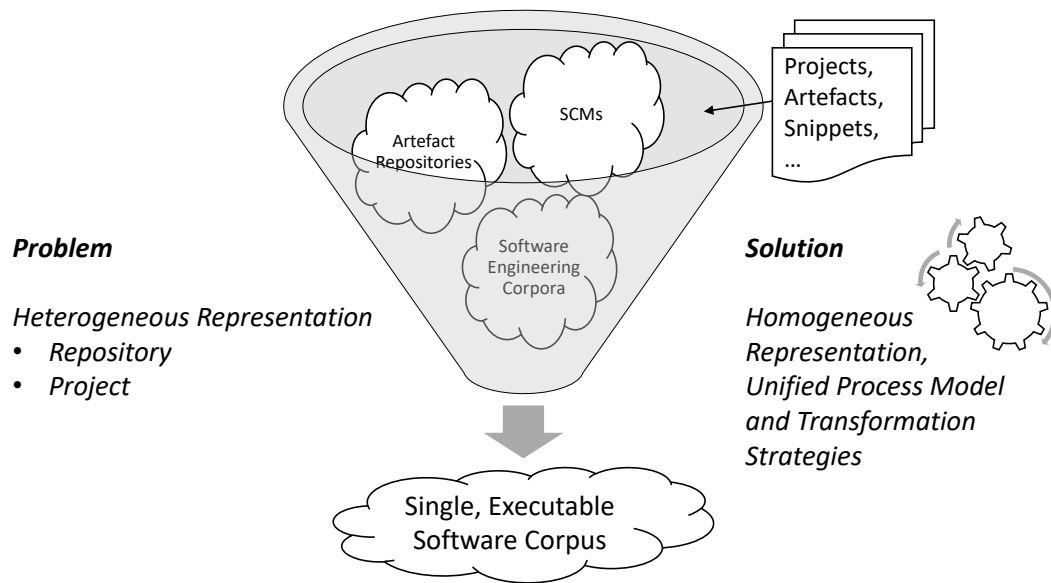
Projects,
Artefacts,
Snippets,
…

SCMs

Artefact Repositories

Software Engineering Corpora

*Problem*

*Heterogeneous Representation*
• *Repository*
• *Project*

*Solution*

*Homogeneous Representation, Unified Process Model and Transformation Strategies*

Single, Executable Software Corpus